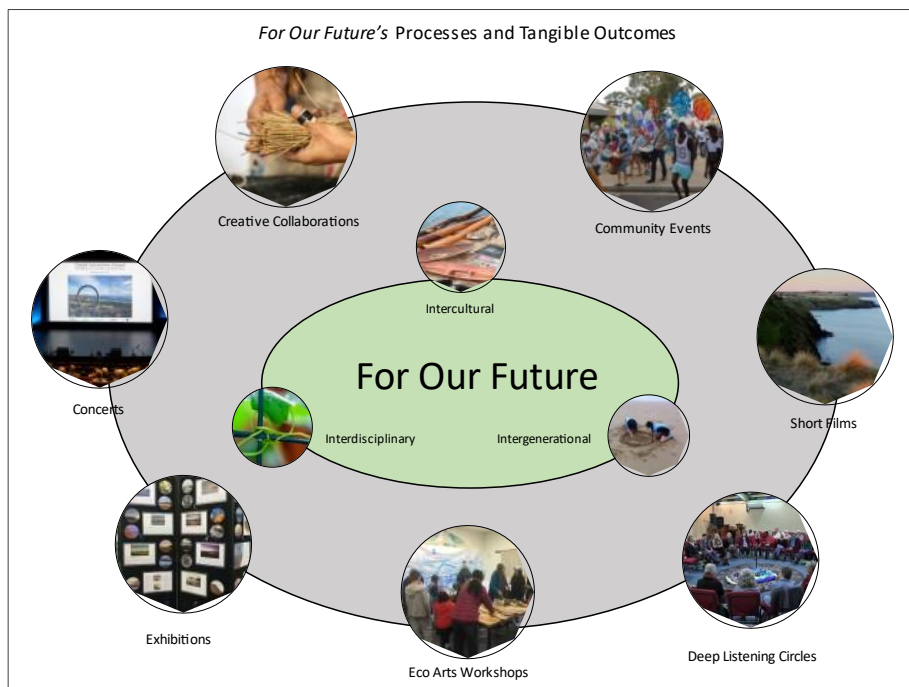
*For Our Future's* Processes and Tangible Outcomes

Creative Collaborations

Community Events

Intercultural

Concerts

For Our Future

Short Films

Interdisciplinary

Intergenerational

Exhibitions

Deep Listening Circles

Eco Arts Workshops